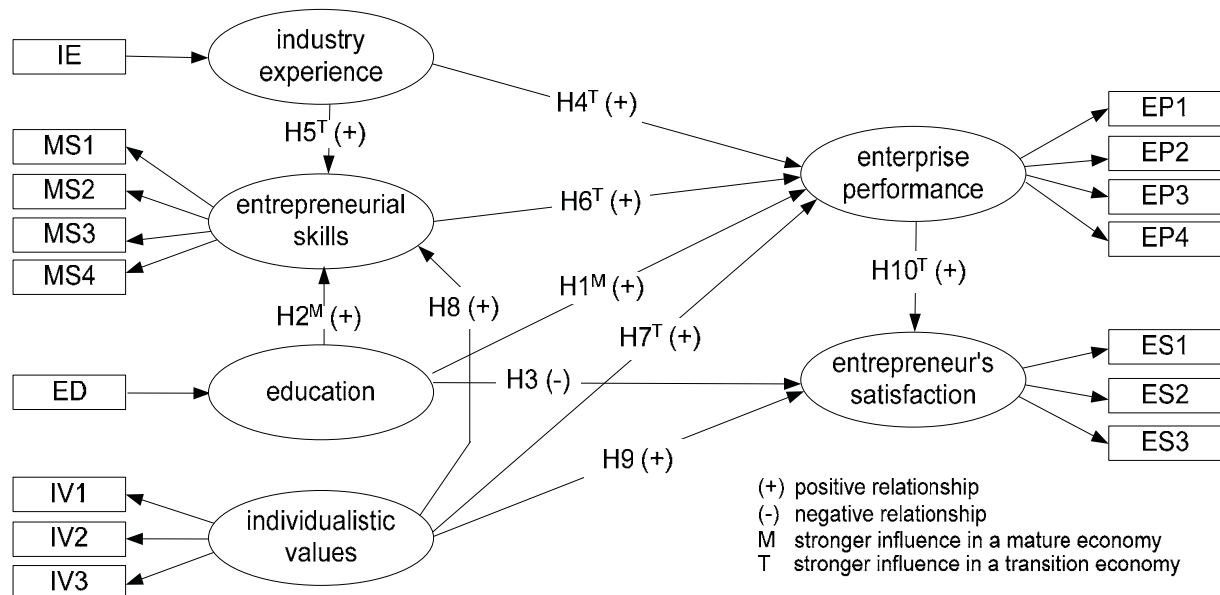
IE

industry experience

H4$^{T}$ (+)

H5$^{T}$ (+)

MS1

MS2

MS3

MS4

entrepreneurial skills

H6$^{T}$ (+)

enterprise performance

EP1

EP2

EP3

EP4

H2$^{M}$ (+)

H8 (+)

H1$^{M}$ (+)

H7$^{T}$ (+)

H10$^{T}$ (+)

ED

education

H3 (-)

entrepreneur's satisfaction

ES1

ES2

ES3

H9 (+)

IV1

IV2

IV3

individualistic values

(+) positive relationship
(-) negative relationship
M stronger influence in a mature economy
T stronger influence in a transition economy